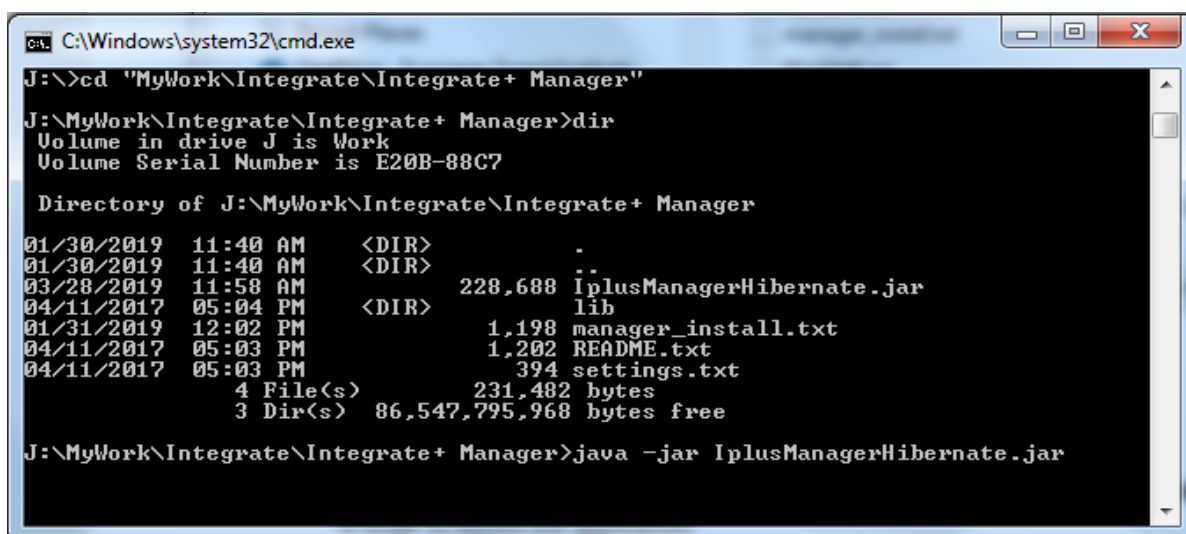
C:\Windows\system32\cmd.exe

J:\>cd "MyWork\Integrate\Integrate+ Manager"

J:\MyWork\Integrate\Integrate+ Manager>dir
Volume in drive J is Work
Volume Serial Number is E20B-88C7

Directory of J:\MyWork\Integrate\Integrate+ Manager

01/30/2019 11:40 AM <DIR> .
01/30/2019 11:40 AM <DIR> ..
03/28/2019 11:58 AM 228,688 IplusManagerHibernate.jar
04/11/2017 05:04 PM <DIR> lib
01/31/2019 12:02 PM 1,198 manager_install.txt
04/11/2017 05:03 PM 1,202 README.txt
04/11/2017 05:03 PM 394 settings.txt
4 File(s) 231,482 bytes
3 Dir(s) 86,547,795,968 bytes free

J:\MyWork\Integrate\Integrate+ Manager>java -jar IplusManagerHibernate.jar